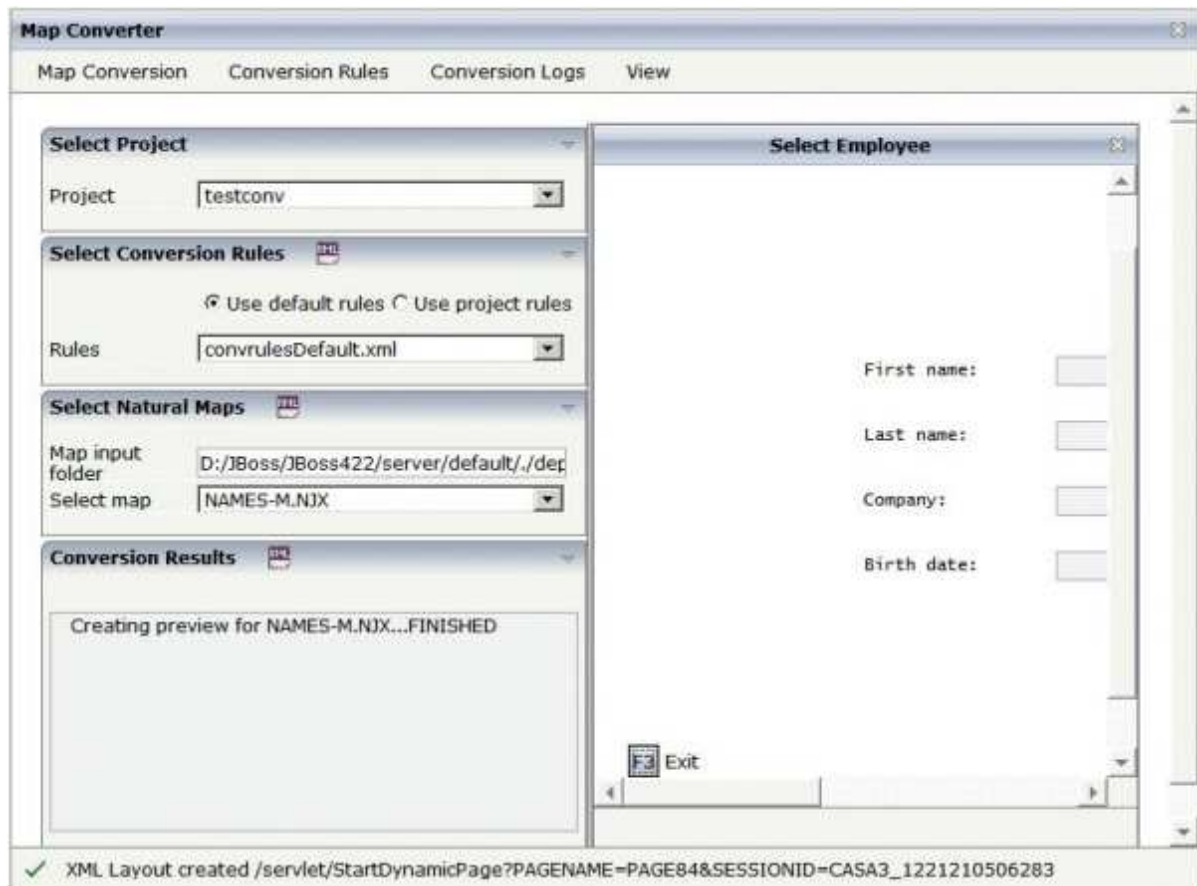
Map Converter

Map Conversion Conversion Rules Conversion Logs View

Select Project

Project testconv

Select Conversion Rules

Use default rules Use project rules

Rules convrulesDefault.xml

Select Natural Maps

Map input folder D:/JBoss/JBoss422/server/default/./dep

Select map NAMES-M.NJX

Conversion Results

Creating preview for NAMES-M.NJX...FINISHED

Select Employee

First name:

Last name:

Company:

Birth date:

F3 Exit

XML Layout created /servlet/StartDynamicPage?PAGENAME=PAGE84&SESSIONID=CASA3_1221210506283